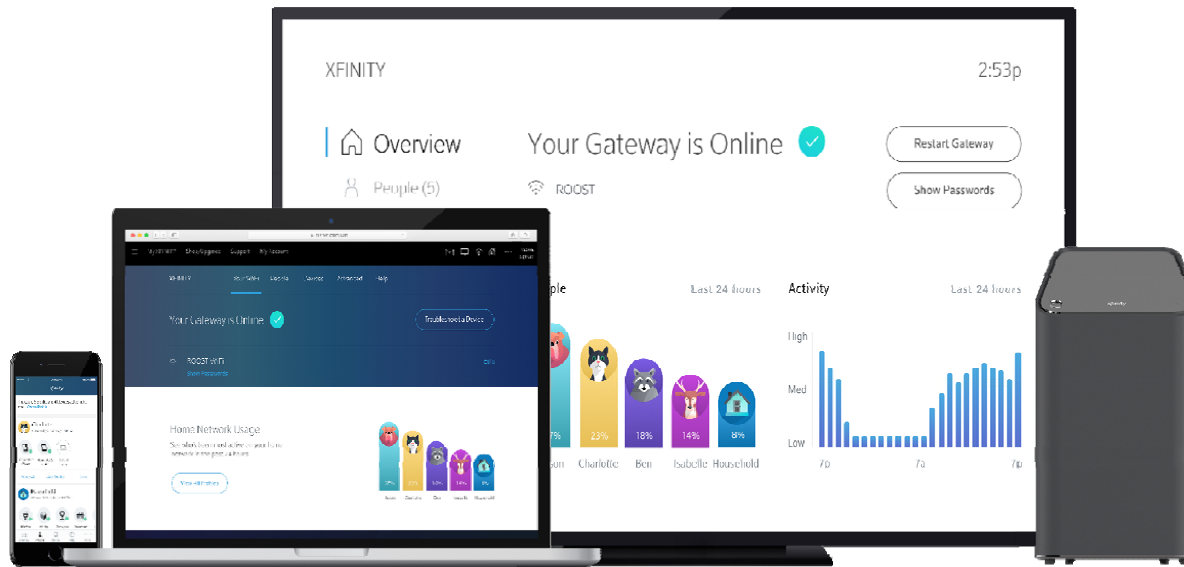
XFINITY

2:53p

Overview

People (5)

Your Gateway is Online

ROOST

Restart Gateway

Show Passwords

ple

Last 24 hours

7%

23%

18%

14%

8%

son

Charlotte

Ben

Isabelle

Household

Activity

Last 24 hours

High

Med

Low

7p

7a

7p

XFINITY

Your Gateway is Online

Troubleshoot a Device

ROOST WIFI

Show Passwords

Home Network Usage

View All History

xfinity